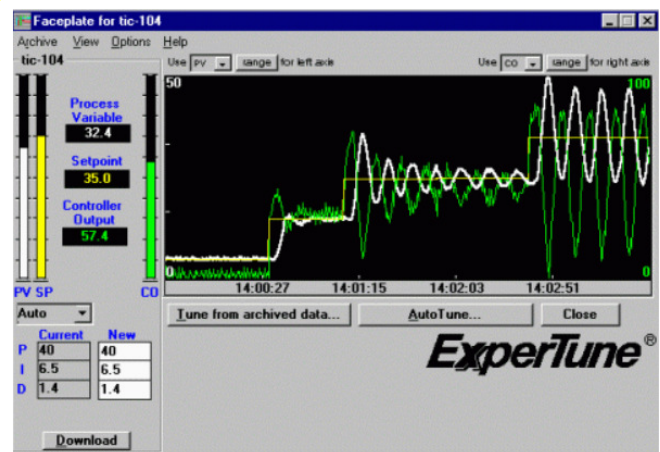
Faceplate for tic-104

Archive View Options Help

tic-104

Use PV range for left axis

Use CO range for right axis

Process Variable
32.4

Setpoint
35.0

Controller Output
57.4

50
0
100
0

14:00:27 14:01:15 14:02:03 14:02:51

PV SP CO

Auto

| | Current | New |
|---|---|---|
| P | 40 | 40 |
| I | 6.5 | 6.5 |
| D | 1.4 | 1.4 |

Download

Tune from archived data...

AutoTune...

Close

ExperTune®